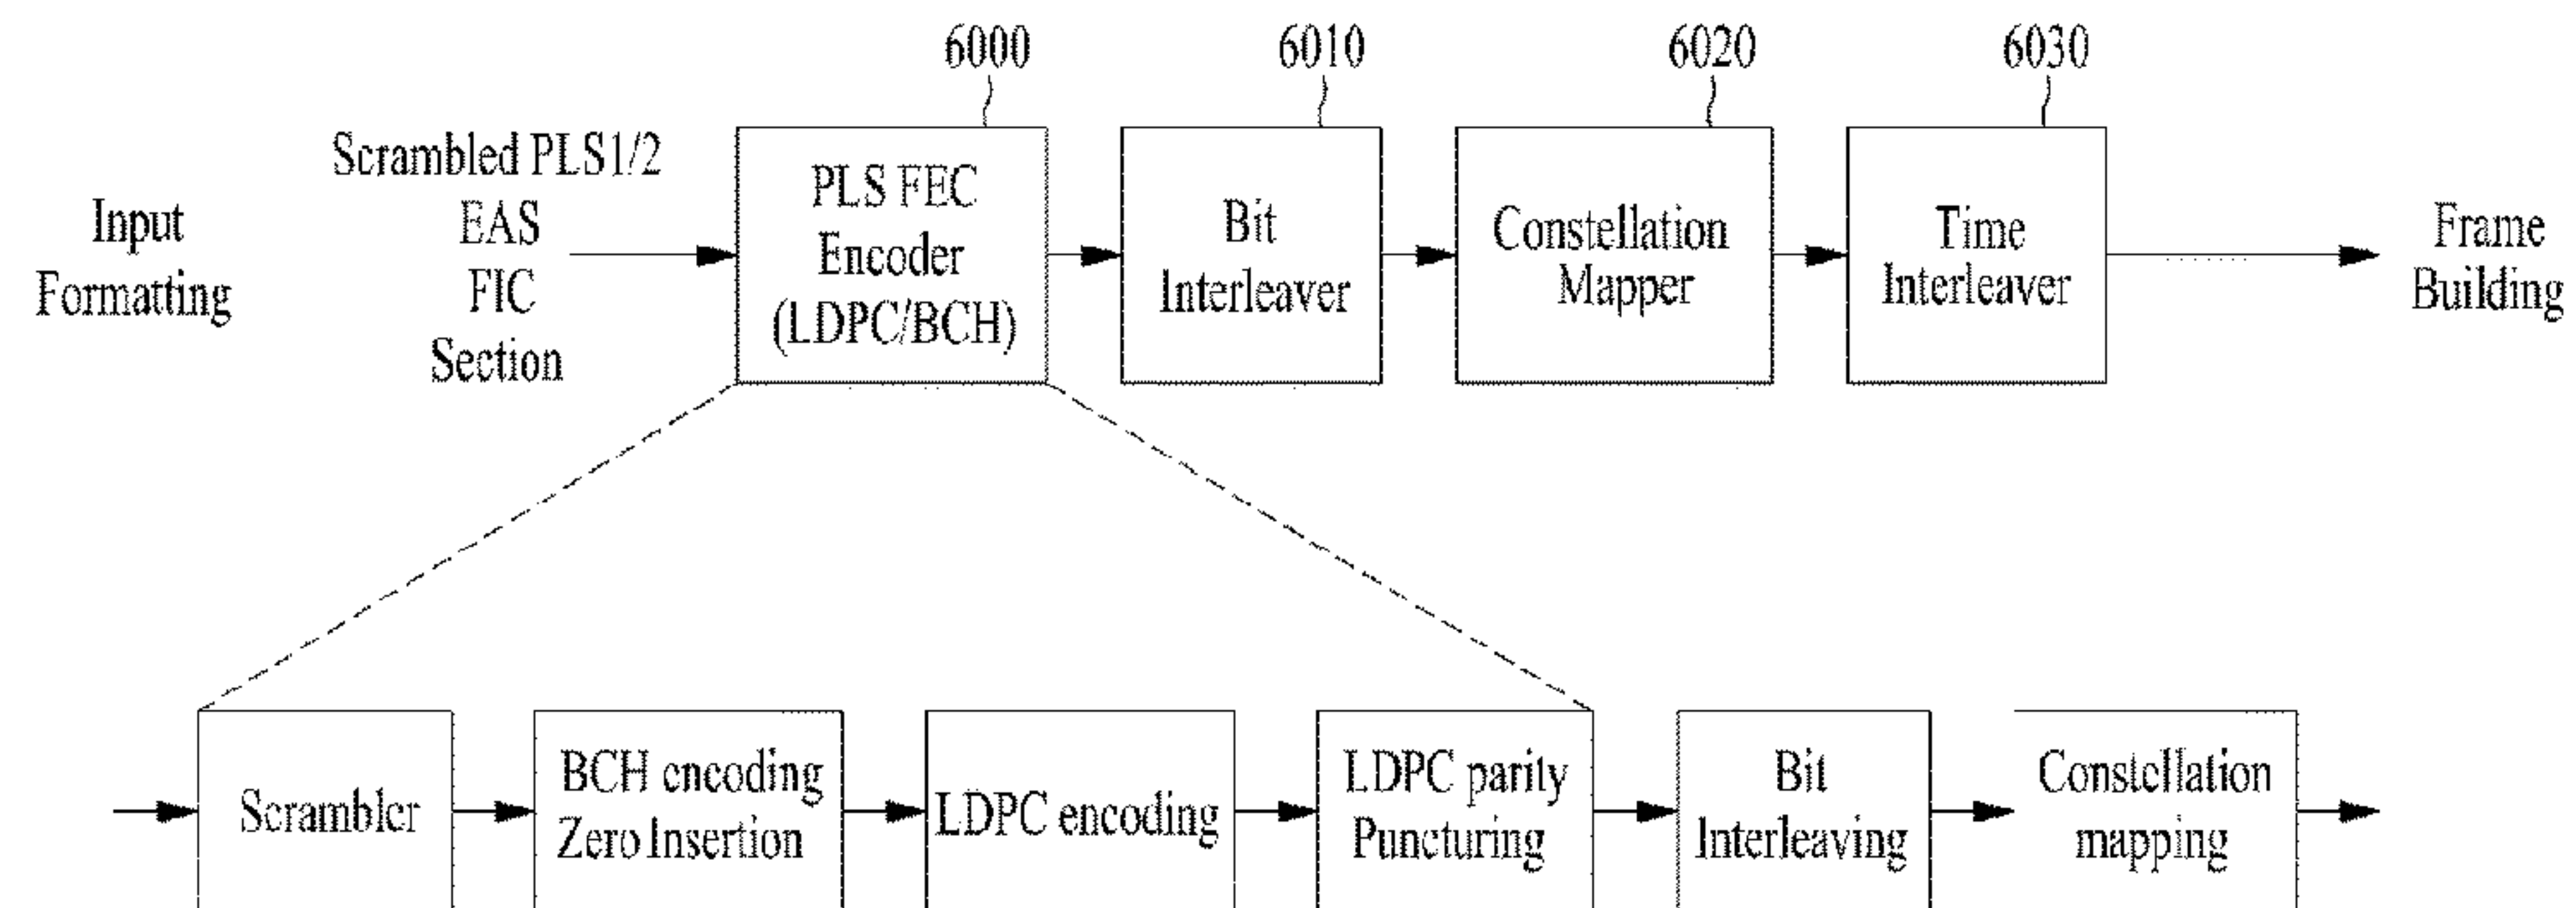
6000

6010

6020

6030

Input Formatting

Scrambled PLS1/2
EAS
FIC
Section

PLS FEC Encoder (LDPC/BCH)

Bit Interleaver

Constellation Mapper

Time Interleaver

Frame Building

Scrambler

BCH encoding Zero Insertion

LDPC encoding

LDPC parity Puncturing

Bit Interleaving

Constellation mapping